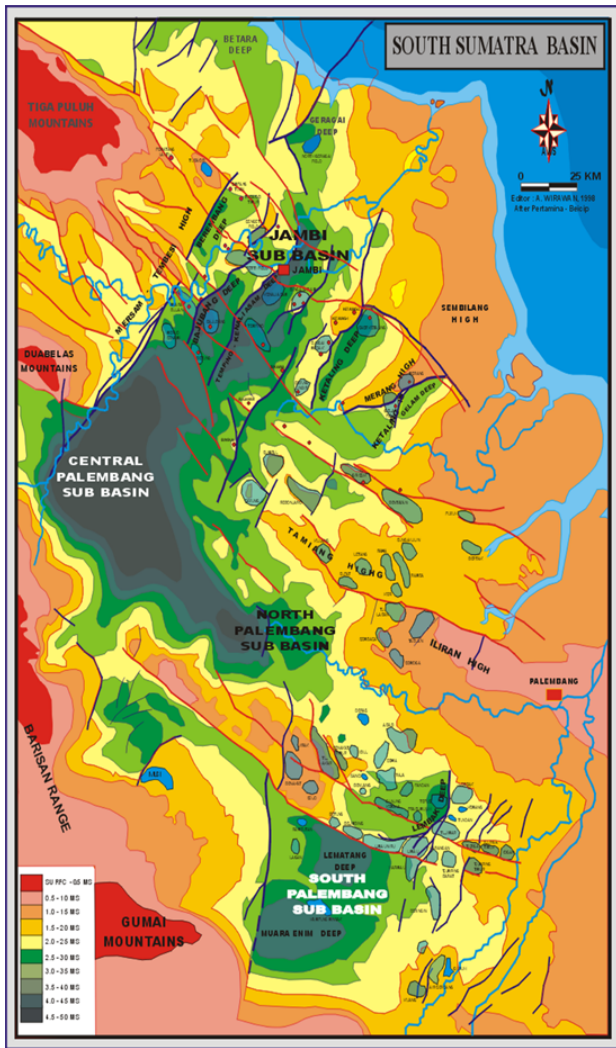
SOUTH SUMATRA BASIN

N

0 25 KM

Editor : A. WIRAWAN, 1998
After Pertamina - Beicip

BETARA DEEP

TIGA PULUH MOUNTAINS

GERAGAI DEEP

TEMBESI HIGH

BENAKAT DEEP

JAMBI SUB BASIN

JAMBI

SEMBILANG HIGH

MERSAM

DUABELAS MOUNTAINS

KETALING DEEP

MERANG HIGH

KETALING HIGH

CENTRAL PALEMBANG SUB BASIN

TAMIANG HIGH

NORTH PALEMBANG SUB BASIN

ILIRAN HIGH

PALEMBANG

BARISAN RANGE

LEMATANG DEEP

LEMATANG DEEP

SOUTH PALEMBANG SUB BASIN

MUARA ENIM DEEP

GUMAI MOUNTAINS

SURFACE - 0.5 MS
0.5 - 1.0 MS
1.0 - 1.5 MS
1.5 - 2.0 MS
2.0 - 2.5 MS
2.5 - 3.0 MS
3.0 - 3.5 MS
3.5 - 4.0 MS
4.0 - 4.5 MS
4.5 - 5.0 MS